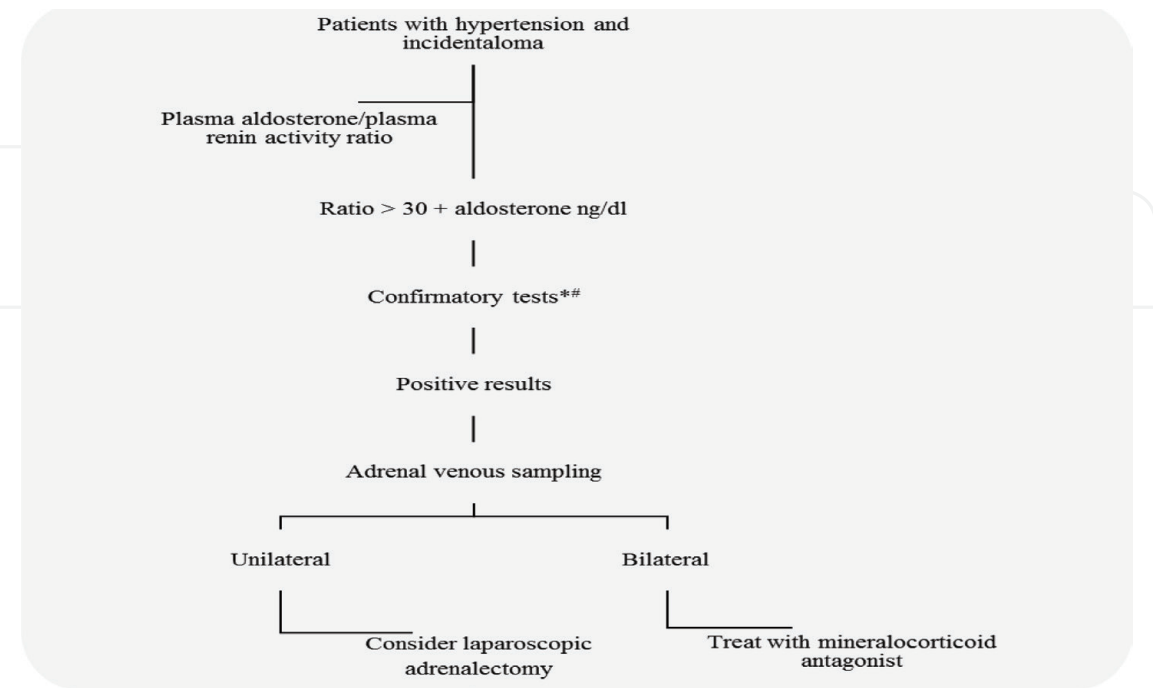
Patients with hypertension and incidentaloma

Plasma aldosterone/plasma renin activity ratio

Ratio > 30 + aldosterone ng/dl

Confirmatory tests*#

Positive results

Adrenal venous sampling

Unilateral

Bilateral

Consider laparoscopic adrenalectomy

Treat with mineralocorticoid antagonist